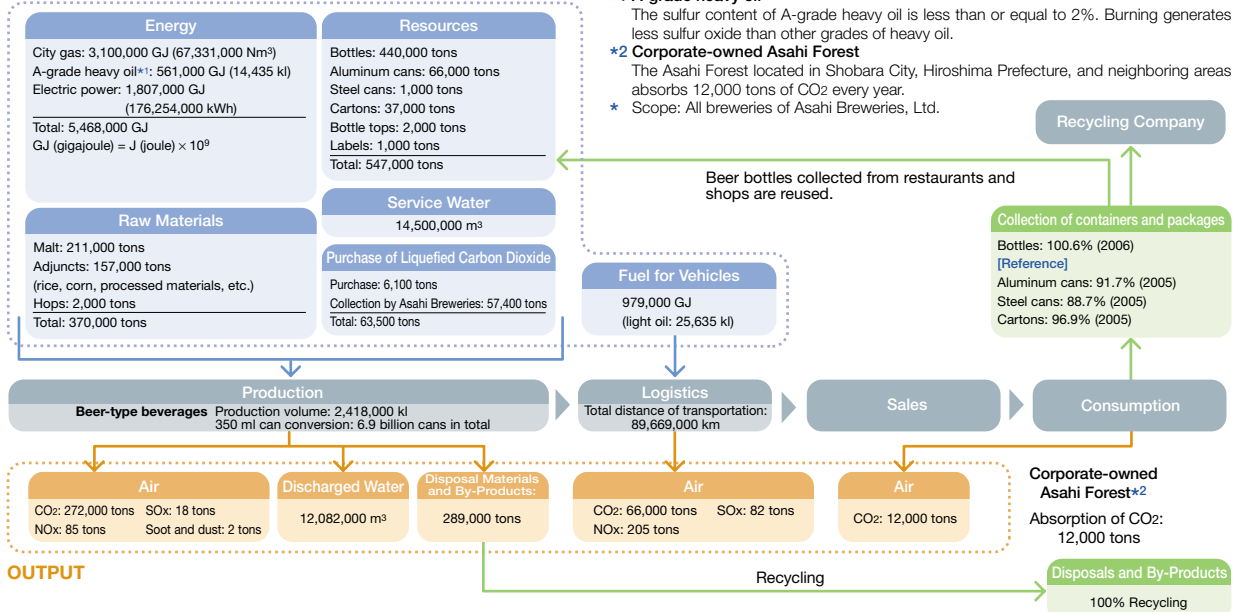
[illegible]
The sulfur content of A-grade heavy oil is less than or equal to 2%. Burning generates less sulfur oxide than other grades of heavy oil.
*2 Corporate-owned Asahi Forest
The Asahi Forest located in Shobara City, Hiroshima Prefecture, and neighboring areas absorbs 12,000 tons of CO2 every year.
* Scope: All breweries of Asahi Breweries, Ltd.

Energy
City gas: 3,100,000 GJ (67,331,000 Nm³)
A-grade heavy oil*1: 561,000 GJ (14,435 kl)
Electric power: 1,807,000 GJ (176,254,000 kWh)
Total: 5,468,000 GJ
GJ (gigajoule) = J (joule) × $10^9$

Resources
Bottles: 440,000 tons
Aluminum cans: 66,000 tons
Steel cans: 1,000 tons
Cartons: 37,000 tons
Bottle tops: 2,000 tons
Labels: 1,000 tons
Total: 547,000 tons

Service Water
14,500,000 m³

Raw Materials
Malt: 211,000 tons
Adjuncts: 157,000 tons
(rice, corn, processed materials, etc.)
Hops: 2,000 tons
Total: 370,000 tons

Purchase of Liquefied Carbon Dioxide
Purchase: 6,100 tons
Collection by Asahi Breweries: 57,400 tons
Total: 63,500 tons

Fuel for Vehicles
979,000 GJ
(light oil: 25,635 kl)

Beer bottles collected from restaurants and shops are reused.

Recycling Company

Collection of containers and packages
Bottles: 100.6% (2006)
[Reference]
Aluminum cans: 91.7% (2005)
Steel cans: 88.7% (2005)
Cartons: 96.9% (2005)

Production
Beer-type beverages Production volume: 2,418,000 kl
350 ml can conversion: 6.9 billion cans in total

Logistics
Total distance of transportation: 89,669,000 km

Sales

Consumption

Air
CO2: 272,000 tons SOx: 18 tons
NOx: 85 tons Soot and dust: 2 tons

Discharged Water
12,082,000 m³

Disposal Materials and By-Products:
289,000 tons

Air
CO2: 66,000 tons SOx: 82 tons
NOx: 205 tons

Air
CO2: 12,000 tons

Corporate-owned Asahi Forest*2
Absorption of CO2: 12,000 tons

OUTPUT

Recycling

Disposals and By-Products
100% Recycling